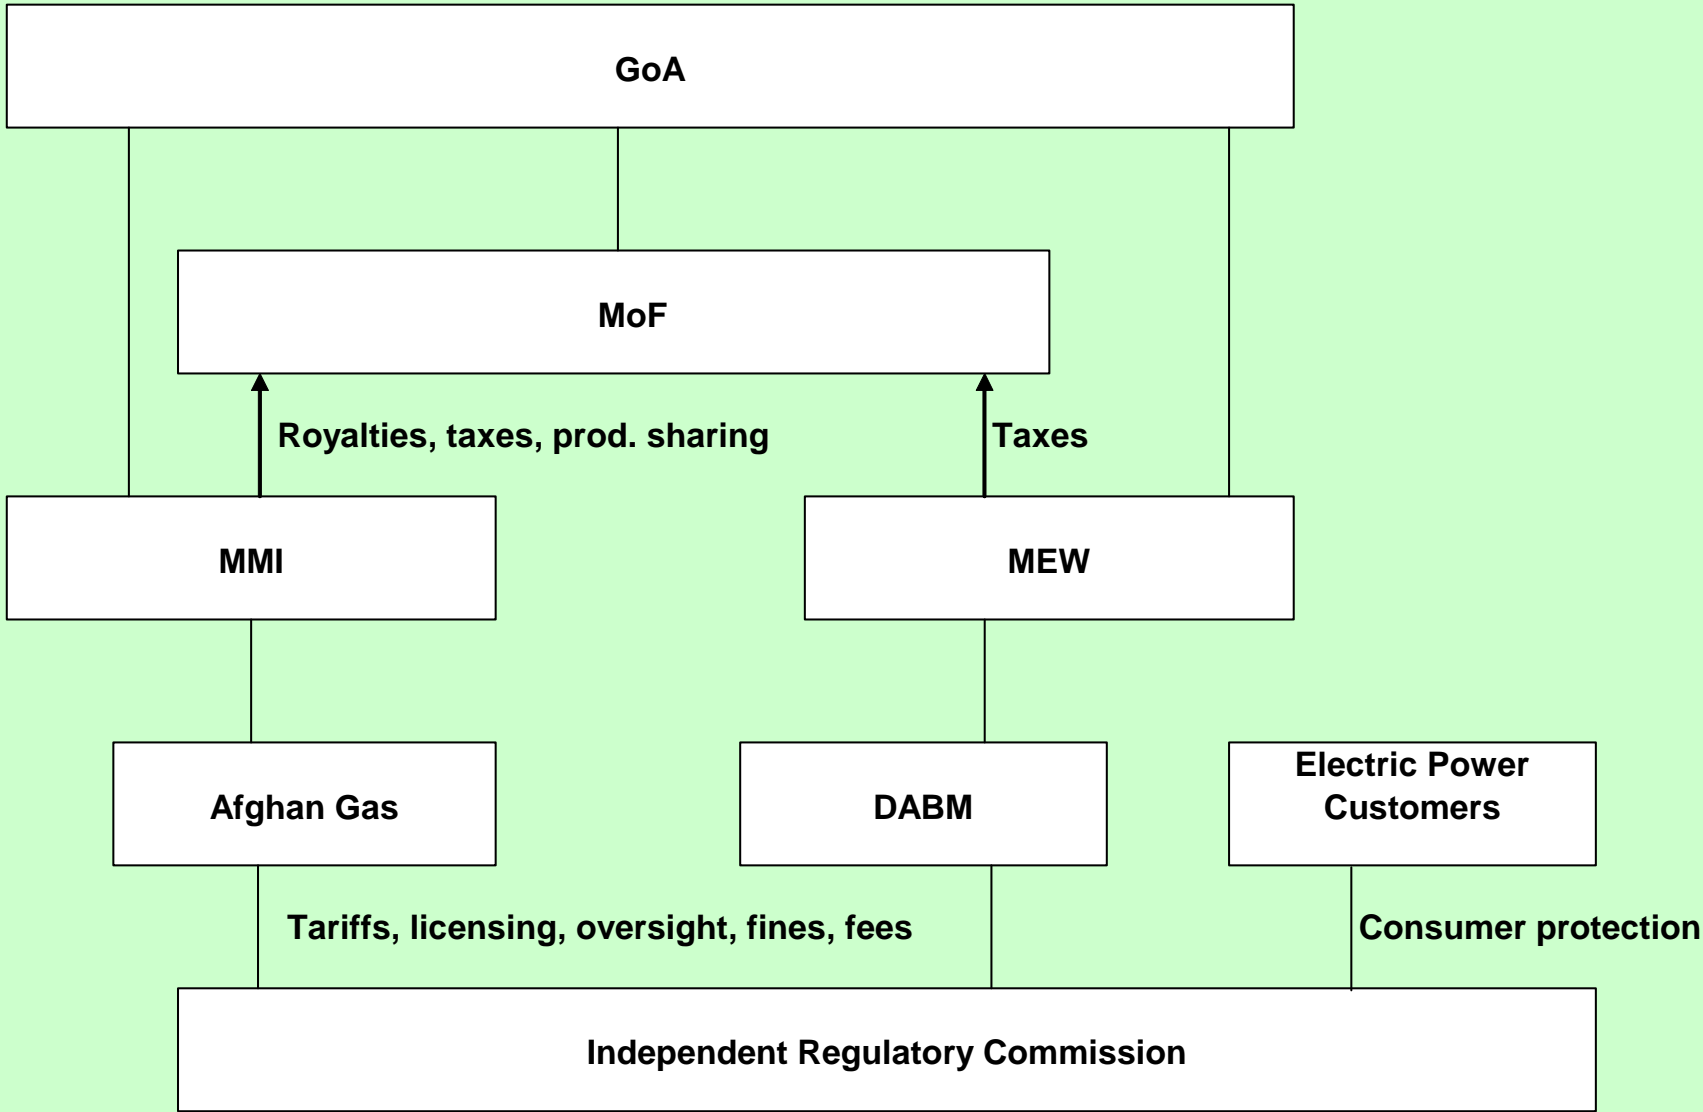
GoA

MoF

Royalties, taxes, prod. sharing

Taxes

MMI

MEW

Afghan Gas

DABM

Electric Power Customers

Tariffs, licensing, oversight, fines, fees

Consumer protection

Independent Regulatory Commission